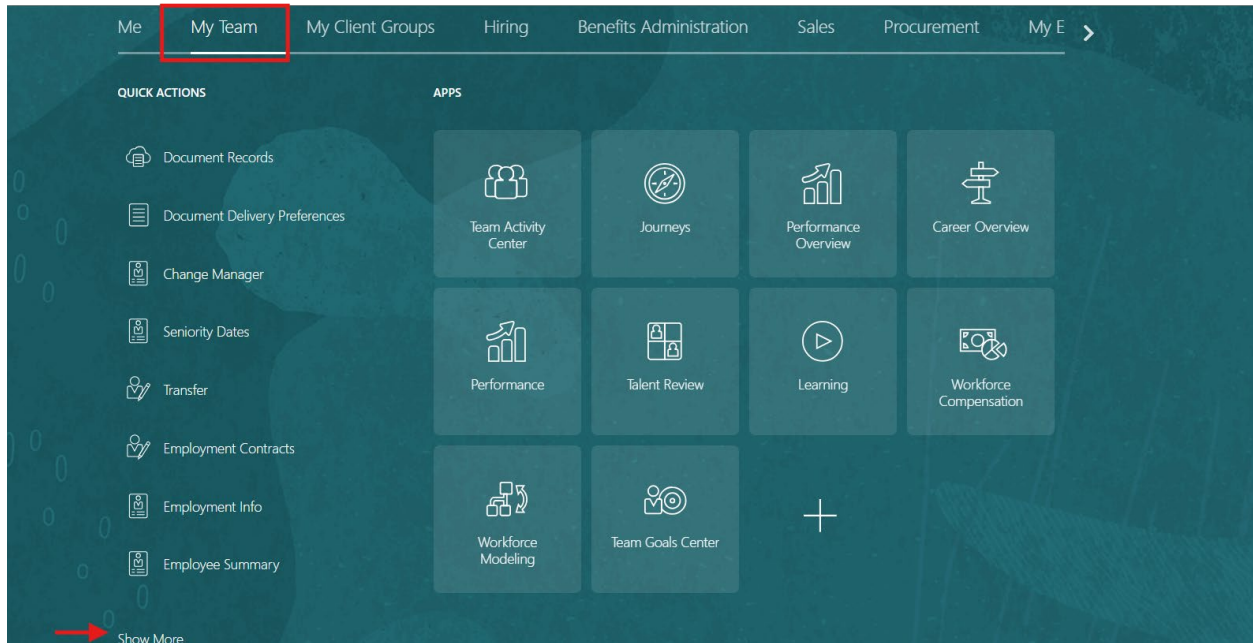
Me My Team My Client Groups Hiring Benefits Administration Sales Procurement My E

QUICK ACTIONS

Document Records

Document Delivery Preferences

Change Manager

Seniority Dates

Transfer

Employment Contracts

Employment Info

Employee Summary

Show More

APPS

Team Activity Center

Journeys

Performance Overview

Career Overview

Performance

Talent Review

Learning

Workforce Compensation

Workforce Modeling

Team Goals Center